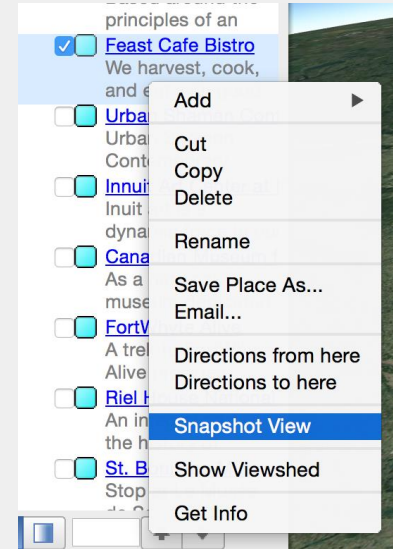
principles of an
Feast Cafe Bistro
We harvest, cook, and e
Urban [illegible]
Urban
Conte
Innuit
Inuit
dyna
Cana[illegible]
As a
muse
FortW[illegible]
A tre
Alive
Riel H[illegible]
An in
the h
St. B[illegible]
Stop

Add
Cut
Copy
Delete
Rename
Save Place As...
Email...
Directions from here
Directions to here
Snapshot View
Show Viewshed
Get Info